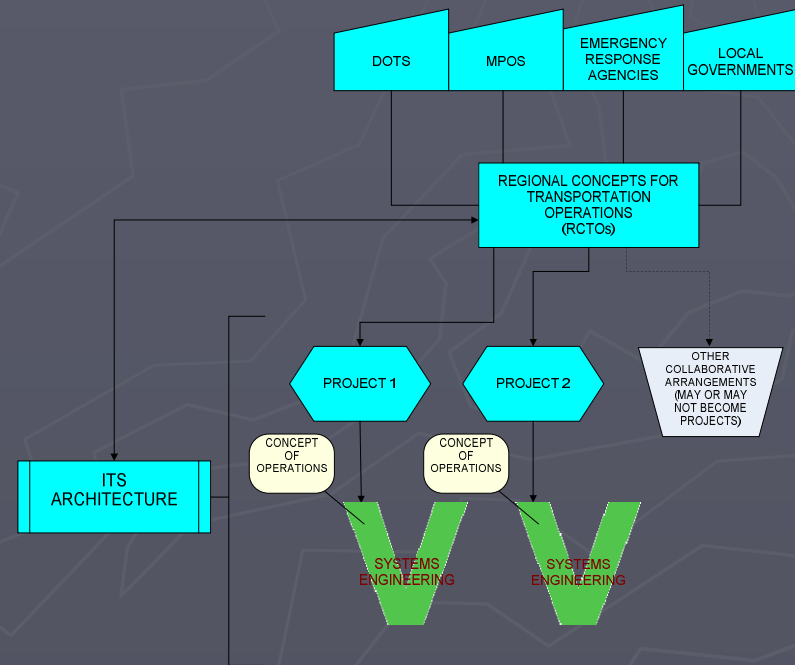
DOTS

MPOS

EMERGENCY RESPONSE AGENCIES

LOCAL GOVERNMENTS

REGIONAL CONCEPTS FOR TRANSPORTATION OPERATIONS (RCTOs)

PROJECT 1

PROJECT 2

OTHER COLLABORATIVE ARRANGEMENTS (MAY OR MAY NOT BECOME PROJECTS)

ITS ARCHITECTURE

CONCEPT OF OPERATIONS

CONCEPT OF OPERATIONS

SYSTEMS ENGINEERING

SYSTEMS ENGINEERING